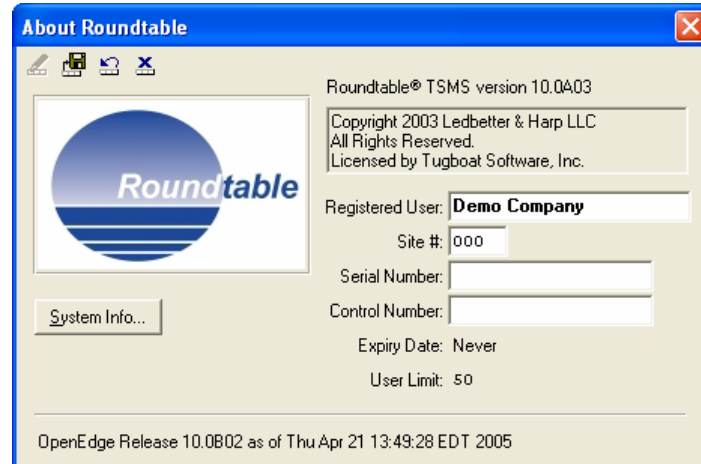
About Roundtable

Roundtable® TSMS version 10.0A03

Copyright 2003 Ledbetter & Harp LLC
All Rights Reserved.
Licensed by Tugboat Software, Inc.

Roundtable

Registered User: Demo Company

Site #: 000

Serial Number:

Control Number:

System Info...

Expiry Date: Never

User Limit: 50

OpenEdge Release 10.0B02 as of Thu Apr 21 13:49:28 EDT 2005